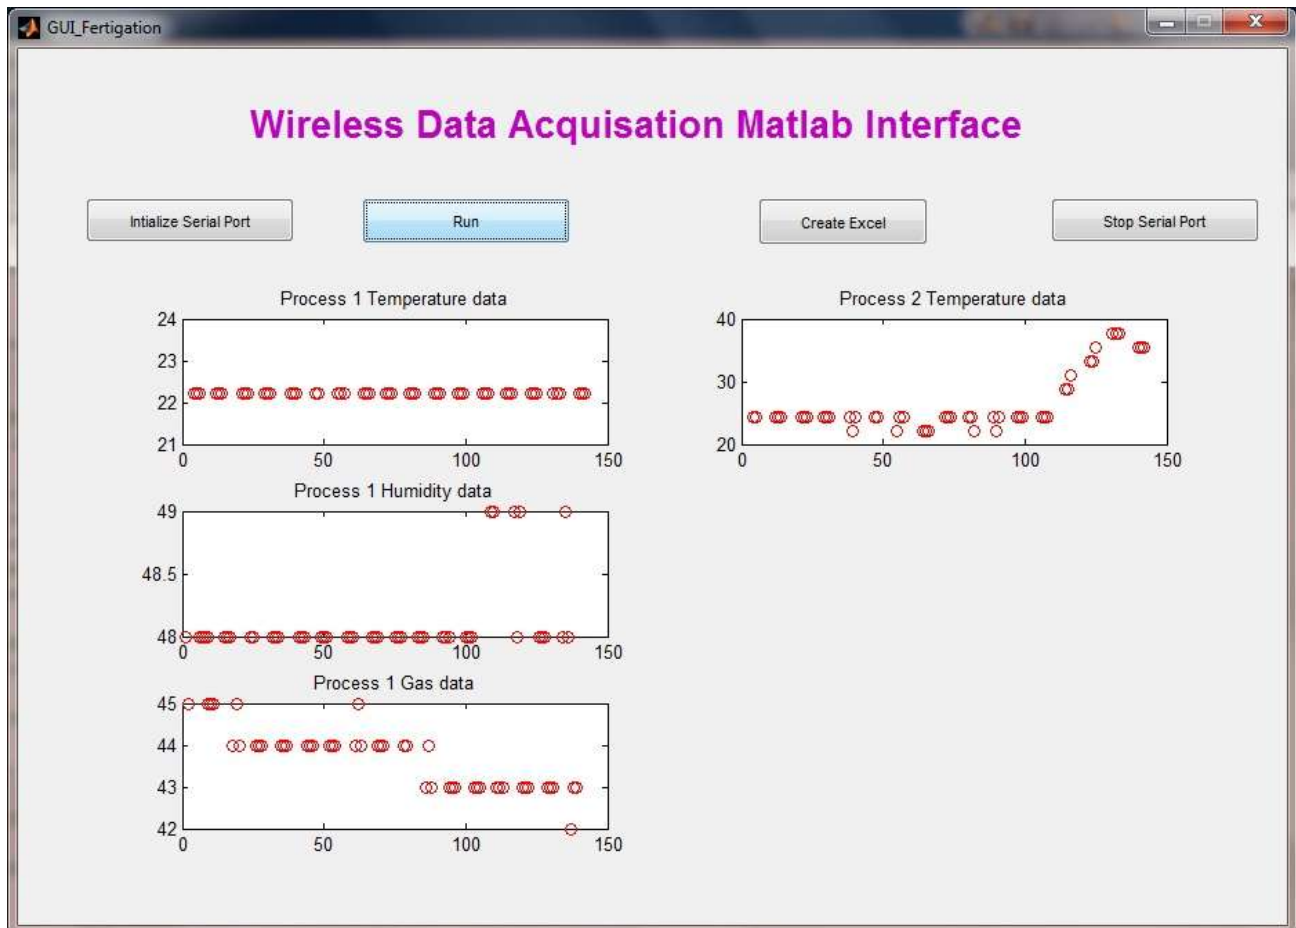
GUI_Fertigation

Wireless Data Acquisation Matlab Interface

Intialize Serial Port

Run

Create Excel

Stop Serial Port

Process 1 Temperature data

24
23
22
21
0 50 100 150

Process 2 Temperature data

40
30
20
0 50 100 150

Process 1 Humidity data

49
48.5
48
0 50 100 150

Process 1 Gas data

45
44
43
42
0 50 100 150